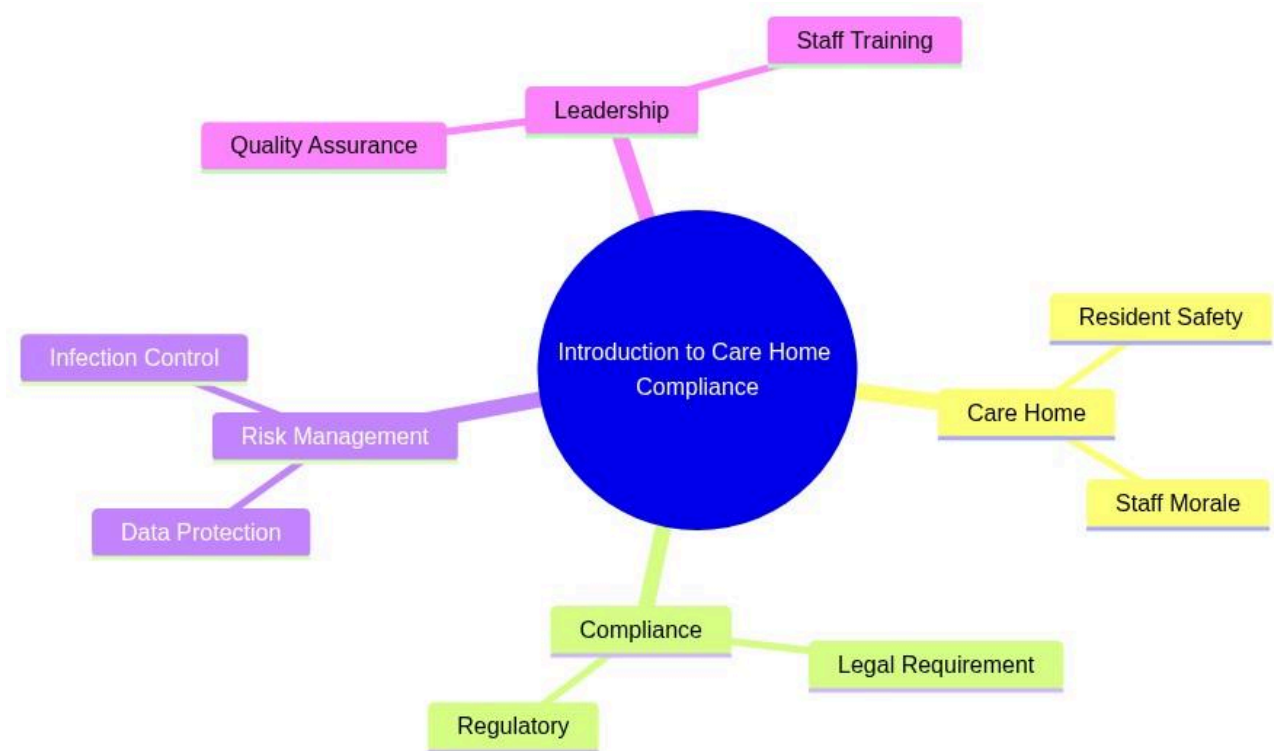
Introduction to Care Home Compliance

Leadership

Staff Training

Quality Assurance

Care Home

Resident Safety

Staff Morale

Compliance

Legal Requirement

Regulatory

Risk Management

Infection Control

Data Protection